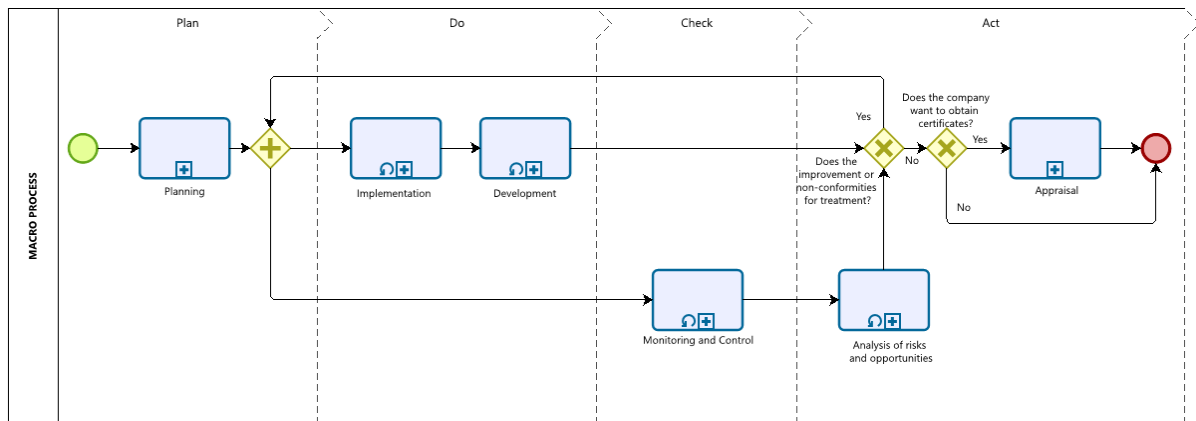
MACRO PROCESS

Plan

Do

Check

Act

Planning

Implementation

Development

Yes

Does the improvement or non-conformities for treatment?

No

Does the company want to obtain certificates?

Yes

No

Appraisal

Monitoring and Control

Analysis of risks and opportunities